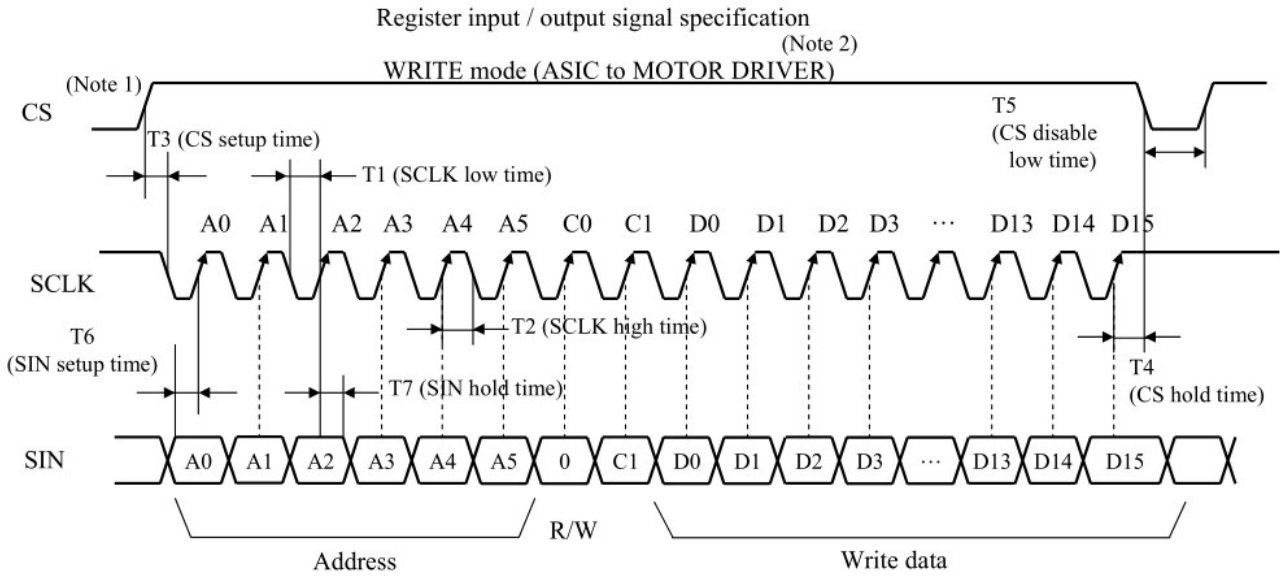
Register input / output signal specification

(Note 2)

WRITE mode (ASIC to MOTOR DRIVER)

(Note 1)

CS

T5 (CS disable low time)

T3 (CS setup time)

T1 (SCLK low time)

A0 A1 A2 A3 A4 A5 C0 C1 D0 D1 D2 D3 ⋯ D13 D14 D15

SCLK

T6 (SIN setup time)

T2 (SCLK high time)

T7 (SIN hold time)

T4 (CS hold time)

SIN

A0 A1 A2 A3 A4 A5 0 C1 D0 D1 D2 D3 ⋯ D13 D14 D15

R/W

Address

Write data